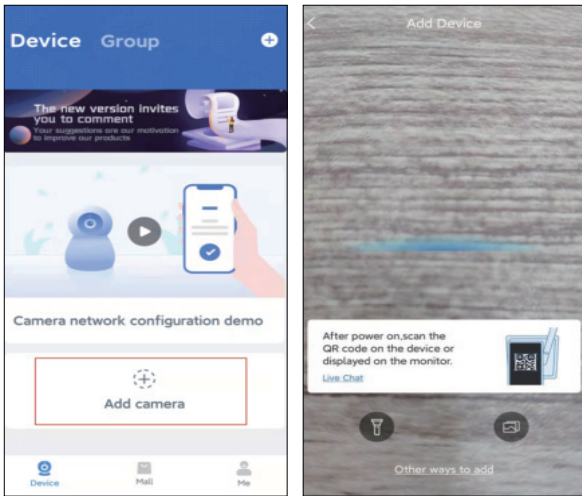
Device Group

The new version invites you to comment

Your suggestions are our motivation to improve our products

Camera network configuration demo

Add camera

Device Mall Me

Add Device

After power on,scan the QR code on the device or displayed on the monitor.

Live Chat

Other ways to add